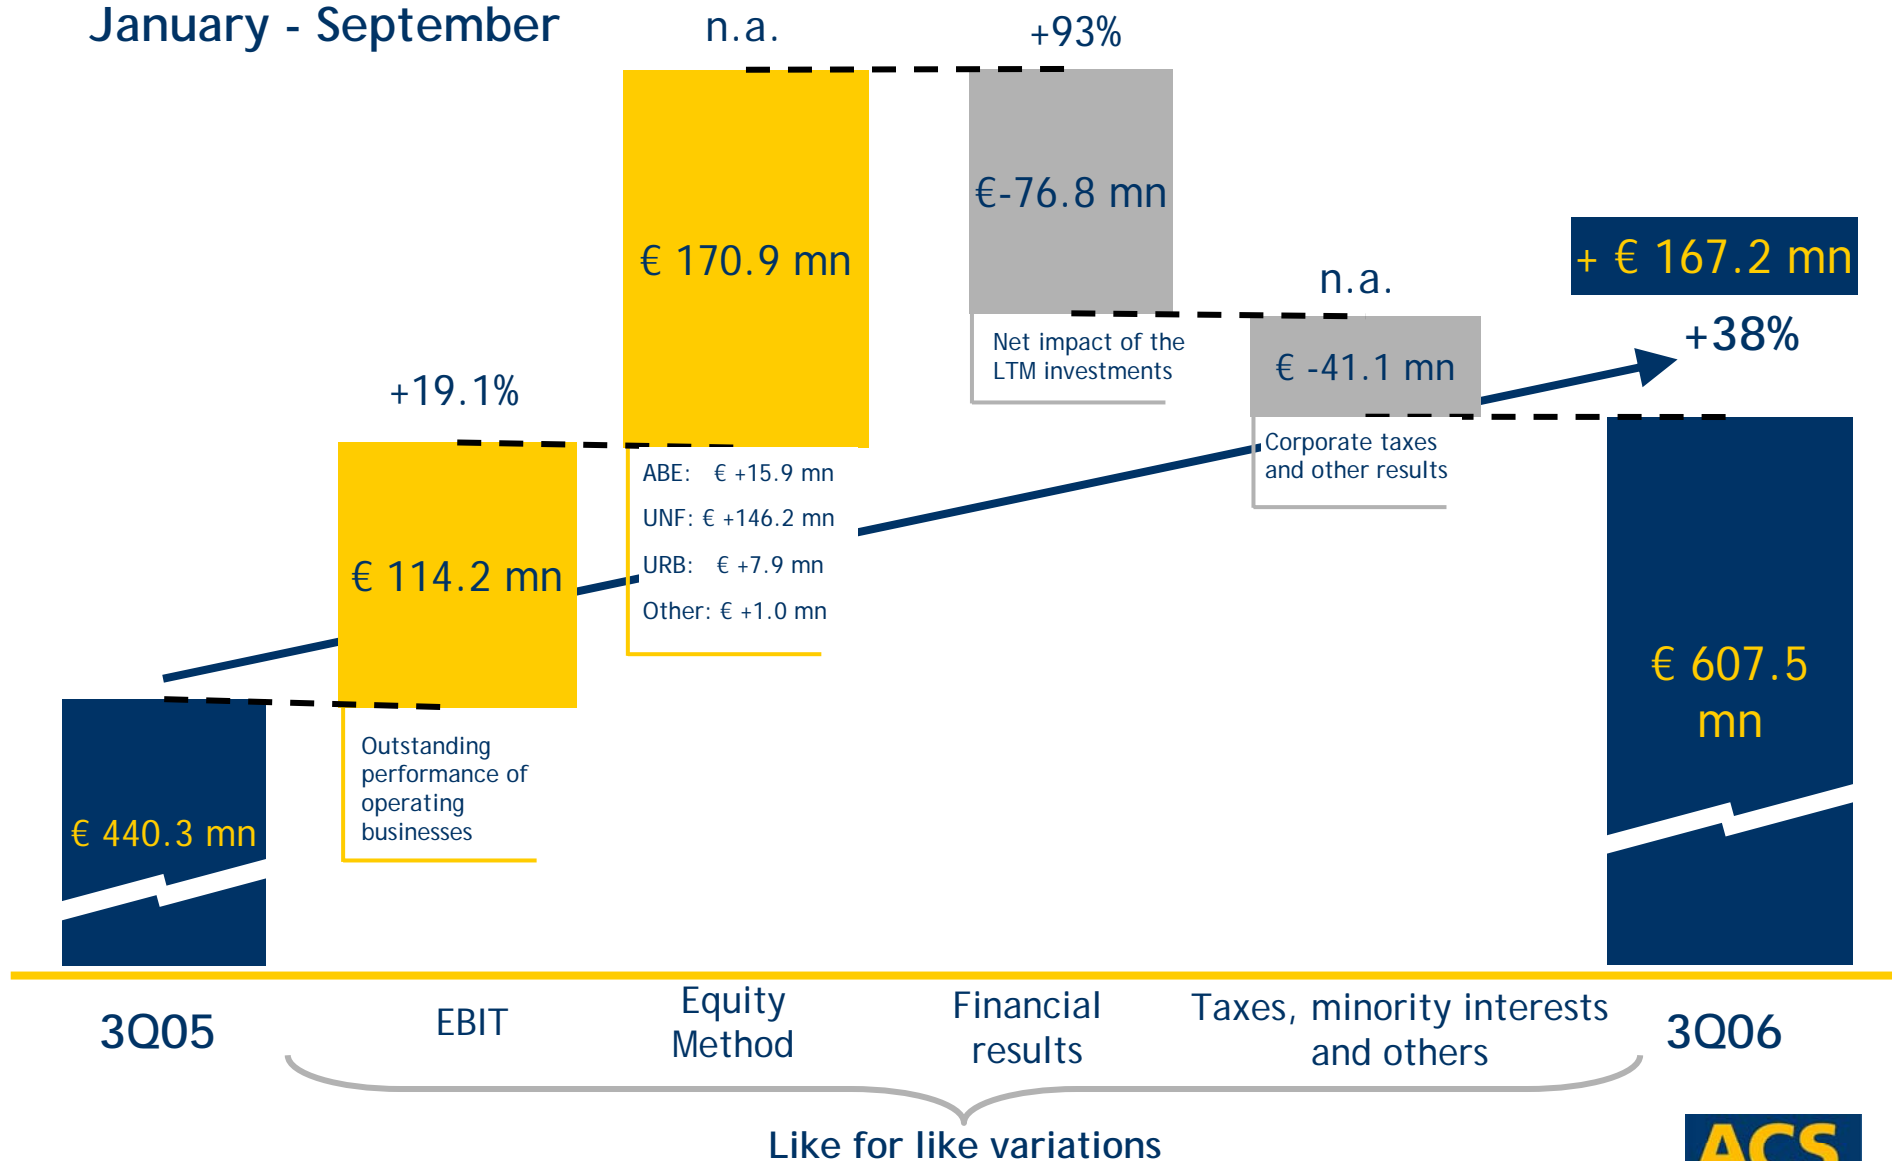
January - September

n.a.

+93%

€ 170.9 mn

€-76.8 mn

+ € 167.2 mn

n.a.

+38%

Net impact of the LTM investments

€ -41.1 mn

+19.1%

Corporate taxes and other results

ABE: € +15.9 mn

UNF: € +146.2 mn

URB: € +7.9 mn

Other: € +1.0 mn

€ 114.2 mn

€ 607.5 mn

€ 440.3 mn

Outstanding performance of operating businesses

3Q05

EBIT

Equity Method

Financial results

Taxes, minority interests and others

3Q06

Like for like variations

ACS